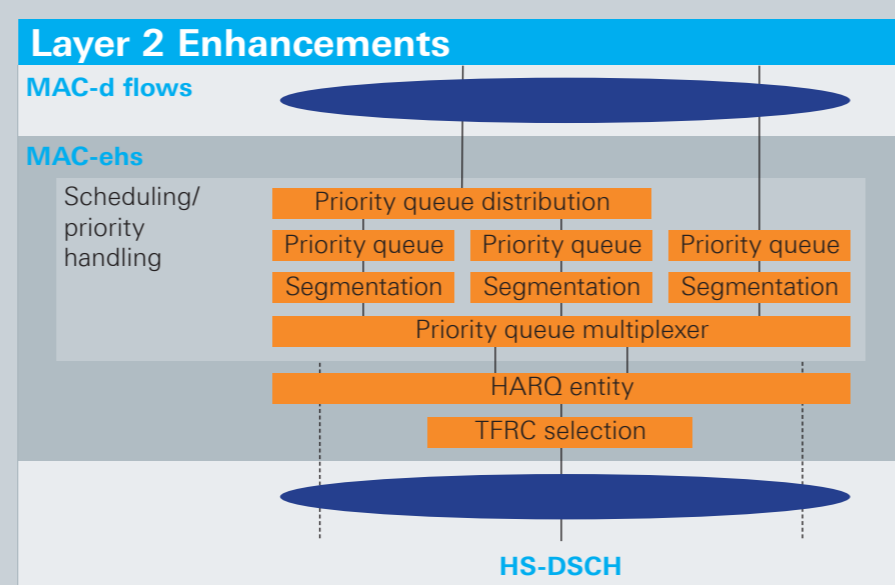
Layer 2 Enhancements

MAC-d flows

MAC-ehs

Scheduling/ priority handling

Priority queue distribution

Priority queue

Priority queue

Priority queue

Segmentation

Segmentation

Segmentation

Priority queue multiplexer

HARQ entity

TFRC selection

HS-DSCH